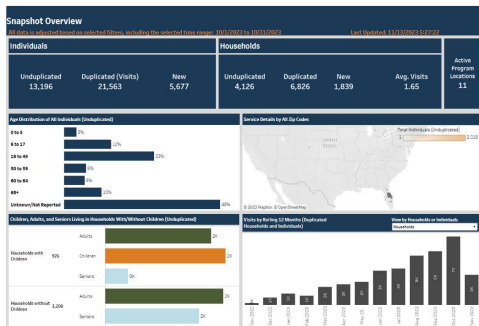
Snapshot Overview

All data is adjusted based on selected filters, including the selected time range: 10/1/2023 to 10/31/2023

Last Updated: 11/13/2023 5:27:22

Individuals

Unduplicated
13,196

Duplicated (Visits)
21,563

New
5,677

Households

Unduplicated
4,126

Duplicated
6,826

New
1,839

Avg. Visits
1.65

Active Program Locations
11

Age Distribution of All Individuals (Unduplicated)

| | |
|---|---|
| 0 to 5 | 3% |
| 6 to 17 | 12% |
| 18 to 49 | 23% |
| 50 to 59 | 6% |
| 60 to 64 | 4% |
| 65+ | 10% |
| Unknown/Not Reported | 40% |

Service Details by All Zip Codes

Total Individuals (Unduplicated)

1

2,518

© 2023 Mapbox © OpenStreetMap

Children, Adults, and Seniors Living in Households With/Without Children (Unduplicated)

Households with Children 926

Adults 2K

Children 2K

Seniors 0K

Households without Children 3,200

Adults 2K

Seniors 1K

Visits by Rolling 12 Months (Duplicated Households and Individuals)

View by Households or Individuals

Households

Nov 2022

Dec 2022

Jan 2023

Feb 2023

Mar 2023

Apr 2023

May 2023

Jun 2023

Jul 2023

Aug 2023

Sep 2023

Oct 2023

Nov 2023